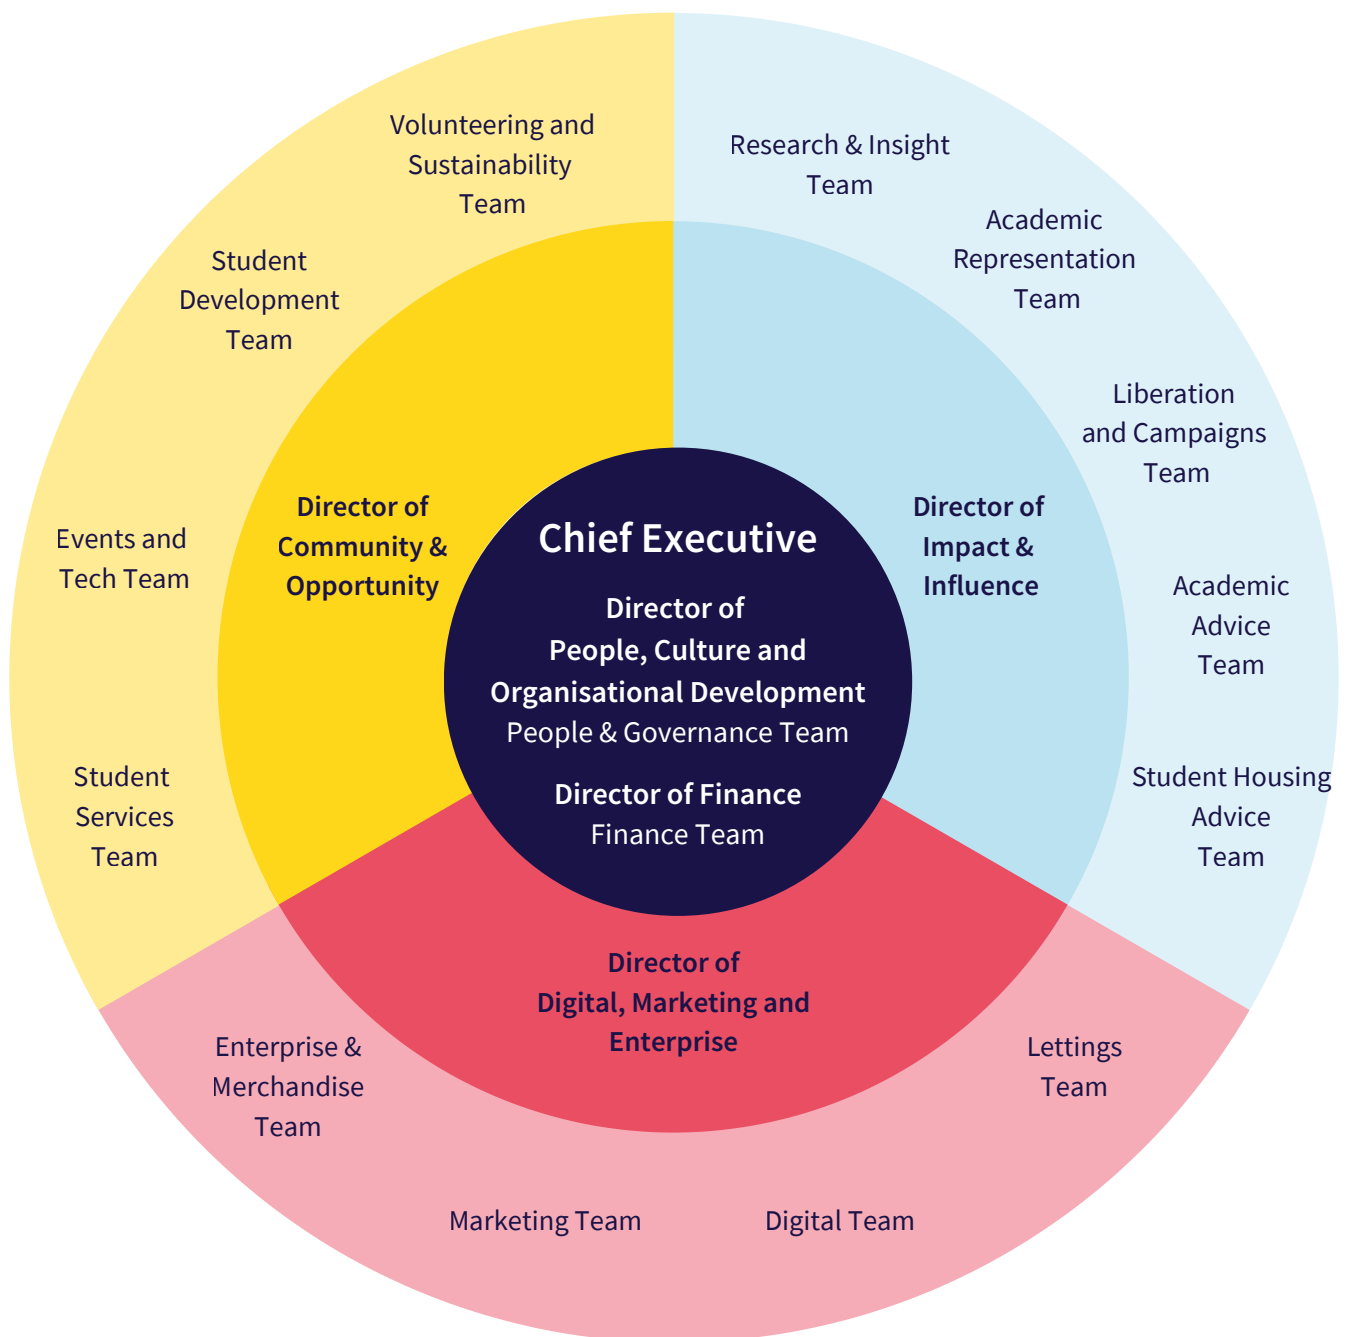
Chief Executive

Director of People, Culture and Organisational Development
People & Governance Team

Director of Finance
Finance Team

Director of Community & Opportunity

Volunteering and Sustainability Team

Student Development Team

Events and Tech Team

Student Services Team

Director of Impact & Influence

Research & Insight Team

Academic Representation Team

Liberation and Campaigns Team

Academic Advice Team

Student Housing Advice Team

Director of Digital, Marketing and Enterprise

Enterprise & Merchandise Team

Marketing Team

Digital Team

Lettings Team